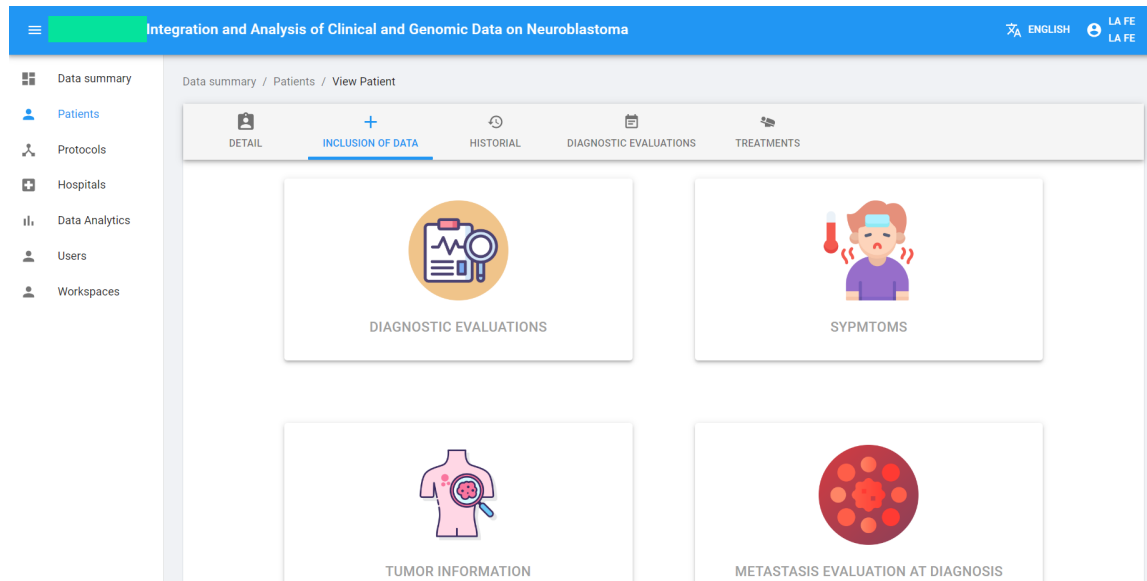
Integration and Analysis of Clinical and Genomic Data on Neuroblastoma

ENGLISH

LA FE
LA FE

Data summary
Patients
Protocols
Hospitals
Data Analytics
Users
Workspaces

Data summary / Patients / View Patient

DETAIL
INCLUSION OF DATA
HISTORIAL
DIAGNOSTIC EVALUATIONS
TREATMENTS

DIAGNOSTIC EVALUATIONS

SYPMTOMS

TUMOR INFORMATION

METASTASIS EVALUATION AT DIAGNOSIS